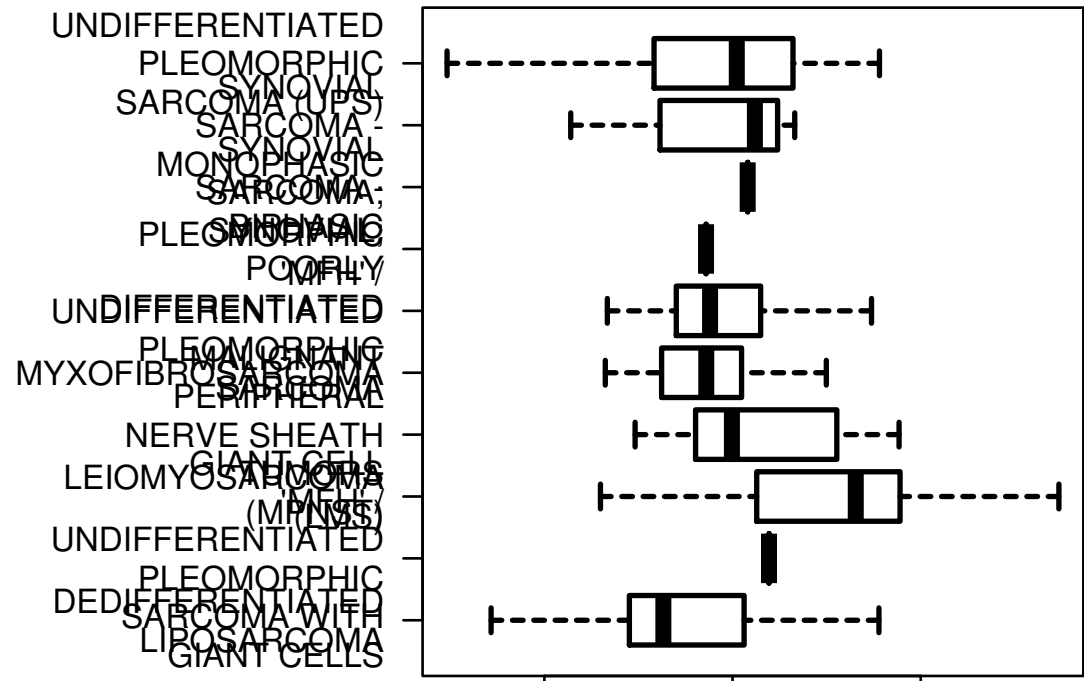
UNDIFFERENTIATED PLEOMORPHIC SARCOMA (UPS)

SYNOVIAL SARCOMA - MONOPHASIC

SYNOVIAL SARCOMA - BIPHASIC

SARCOMA; SYNOVIAL

PLEOMORPHIC MFH / UNDIFFERENTIATED PLEOMORPHIC SARCOMA

POORLY

MALIGNANT PERIPHERAL NERVE SHEATH TUMORS (MPNST)

MYXOFIBROSARCOMA

LEIOMYOSARCOMA (LMS)

GIANT CELL 'MFH' / UNDIFFERENTIATED PLEOMORPHIC SARCOMA WITH GIANT CELLS

DEDIFFERENTIATED LIPOSARCOMA